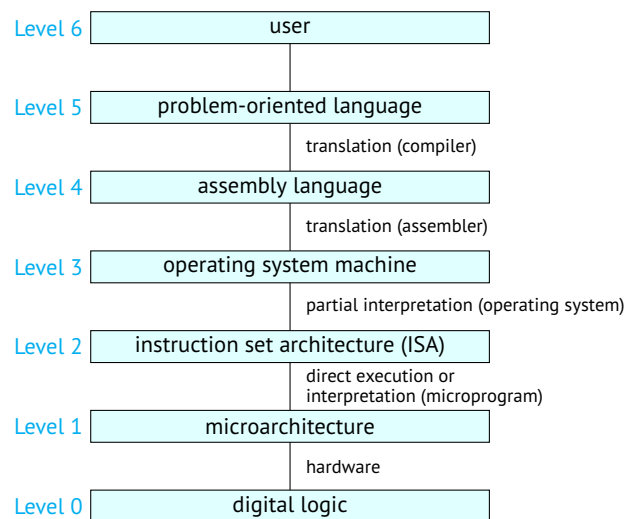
Level 6 user

Level 5 problem-oriented language

translation (compiler)

Level 4 assembly language

translation (assembler)

Level 3 operating system machine

partial interpretation (operating system)

Level 2 instruction set architecture (ISA)

direct execution or interpretation (microprogram)

Level 1 microarchitecture

hardware

Level 0 digital logic